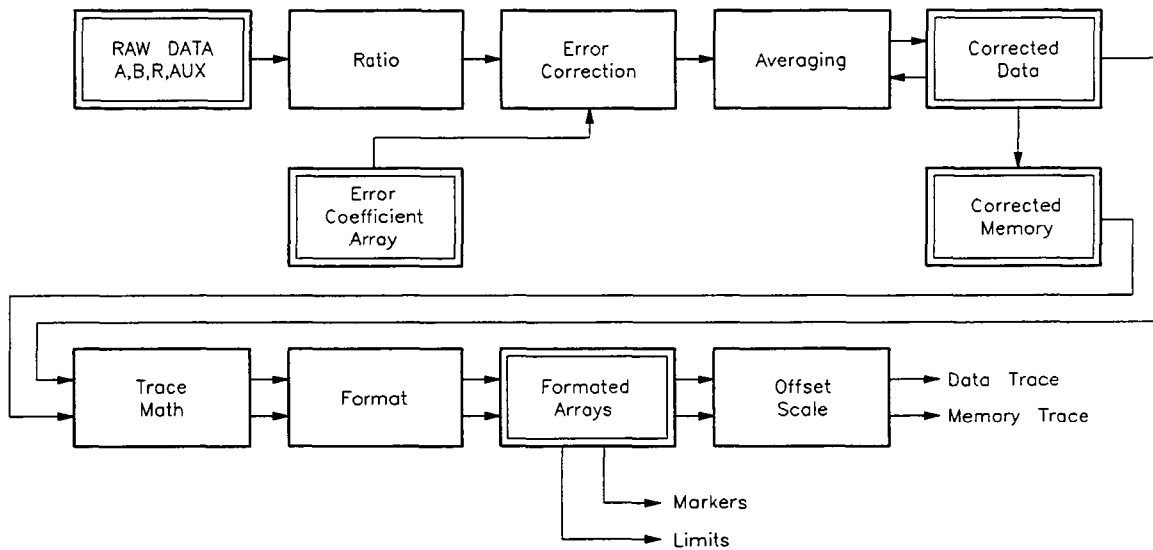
RAW DATA A,B,R,AUX

Ratio

Error Correction

Averaging

Corrected Data

Error Coefficient Array

Corrected Memory

Trace Math

Format

Formated Arrays

Offset Scale

Data Trace

Memory Trace

Markers

Limits